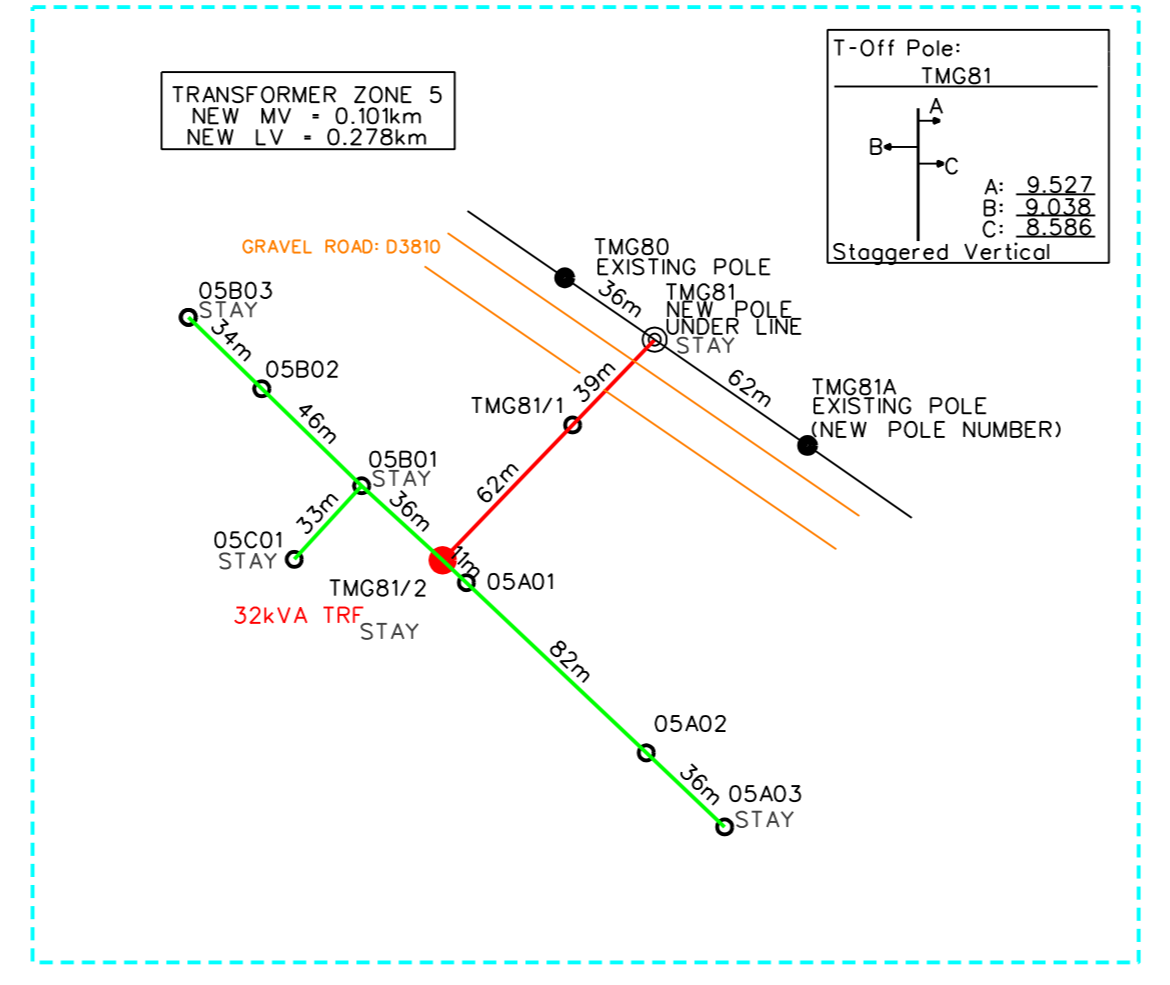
TRANSFORMER ZONE 5
NEW MV = 0.101km
NEW LV = 0.278km

T-Off Pole:
TMG81
A
B
C
A: 9.527
B: 9.038
C: 8.586
Staggered Vertical

GRAVEL ROAD: D3810

TMG80
EXISTING POLE

36m

TMG81
NEW POLE
UNDER LINE
STAY

62m

TMG81A
EXISTING POLE
(NEW POLE NUMBER)

05B03
STAY

34m

05B02

46m

TMG81/1

39m

62m

05B01
STAY

36m

33m

05C01
STAY

1m

05A01

TMG81/2

32kVA TRF

STAY

82m

05A02

36m

05A03
STAY